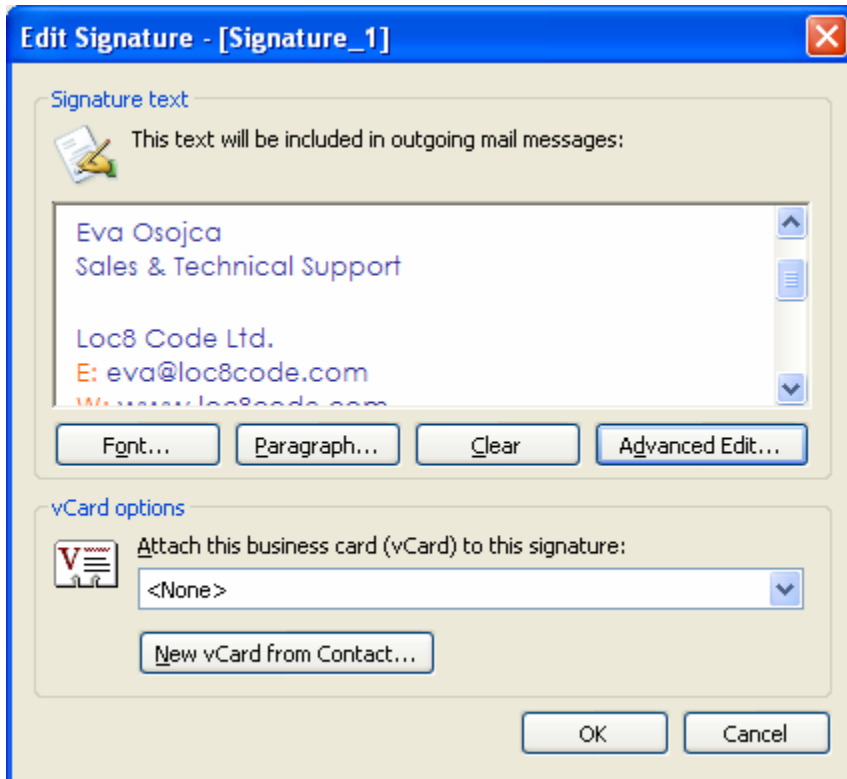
Edit Signature - [Signature_1]

Signature text

This text will be included in outgoing mail messages:

Eva Osojca
Sales & Technical Support

Loc8 Code Ltd.
E: eva@loc8code.com
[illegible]

Font... Paragraph... Clear Advanced Edit...

vCard options

Attach this business card (vCard) to this signature:

<None>

New vCard from Contact...

OK Cancel